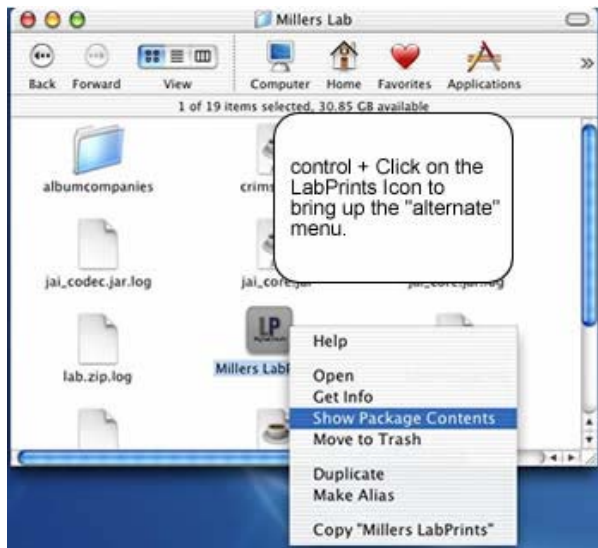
Millers Lab

Back Forward View Computer Home Favorites Applications

1 of 19 items selected, 30.85 GB available

albumcompanies

crims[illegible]

control + Click on the LabPrints Icon to bring up the "alternate" menu.

jai_codec.jar.log

jai_core.jar

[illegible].log

lab.zip.log

LP

Millers Lab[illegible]

Help

Open
Get Info
Show Package Contents
Move to Trash

Duplicate
Make Alias

Copy "Millers LabPrints"